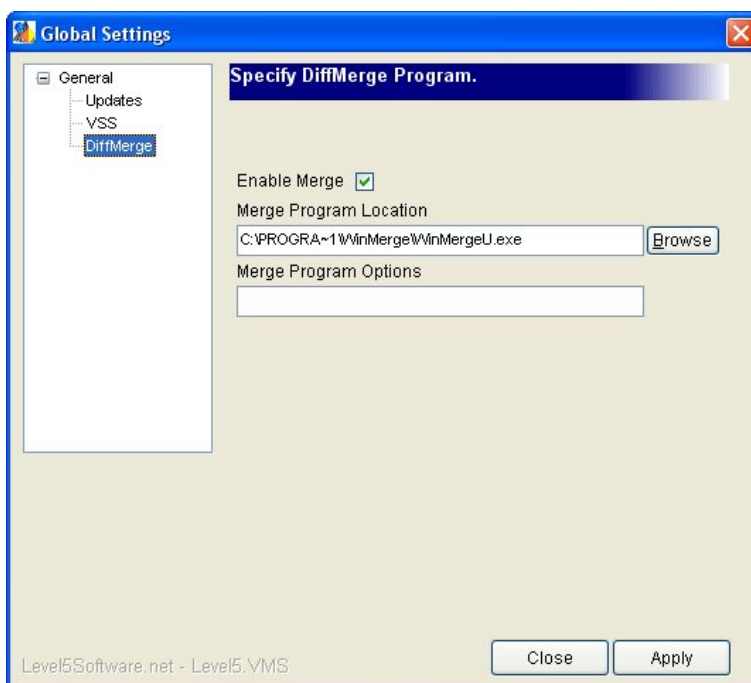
Global Settings

General
Updates
VSS
DiffMerge

Specify DiffMerge Program.

Enable Merge

Merge Program Location

C:\PROGRA~1\WinMerge\WinMergeU.exe

Browse

Merge Program Options

Level5Software.net - Level5.VMS

Close

Apply